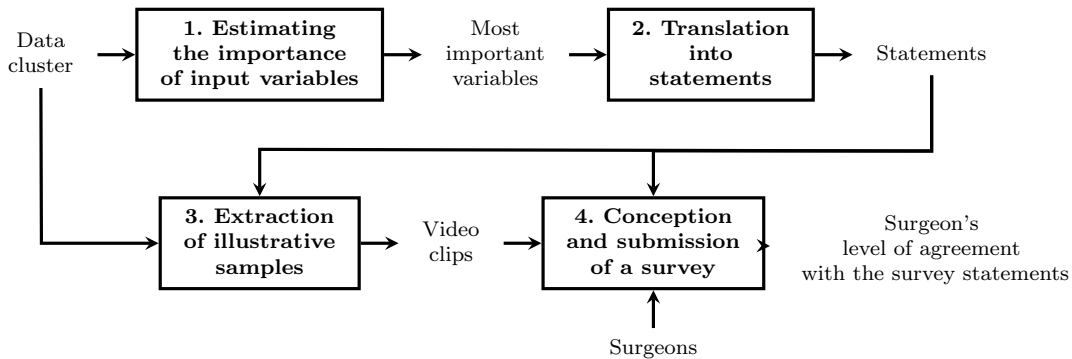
Data cluster

1. Estimating the importance of input variables

Most important variables

2. Translation into statements

Statements

3. Extraction of illustrative samples

Video clips

4. Conception and submission of a survey

Surgeon's level of agreement with the survey statements

Surgeons